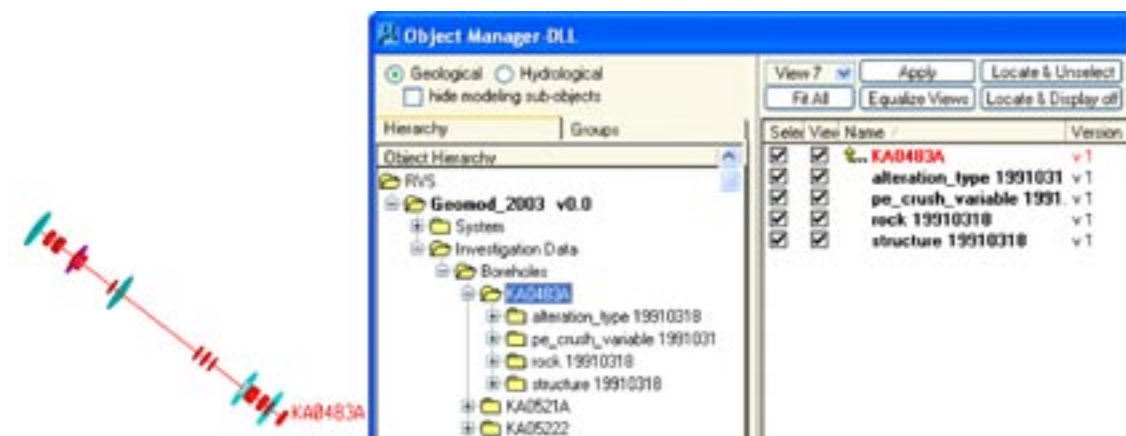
KA0483A

Object Manager-DLL

Geological Hydrological
hide modeling sub-objects

Hierachy | Groups

Object Hierachy
RVS
Geomod_2003 v0.0
System
Investigation Data
Boreholes
KA0483A
alteration_type 19910318
pe_crush_variable 1991031
rock 19910318
structure 19910318
KA0521A
KA05222

View 7 | Apply | Locate & Unselect
Fit All | Equalize Views | Locate & Display off

| Selec | View | Name | Version |
|---|---|---|---|
| ☑ | ☑ | KA0483A | v1 |
| ☑ | ☑ | alteration_type 1991031 | v1 |
| ☑ | ☑ | pe_crush_variable 1991 | v1 |
| ☑ | ☑ | rock 19910318 | v1 |
| ☑ | ☑ | structure 19910318 | v1 |